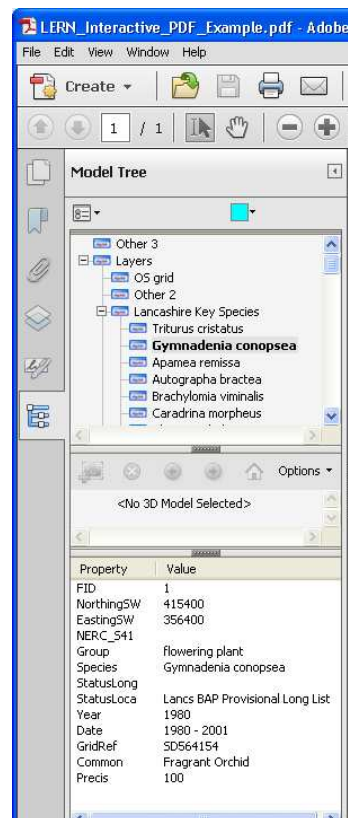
LERN_Interactive_PDF_Example.pdf - Adobe

File Edit View Window Help

Create

1 / 1

Model Tree

Other 3
Layers
OS grid
Other 2
Lancashire Key Species
Triturus cristatus
Gymnadenia conopsea
Apamea remissa
Autographa bractea
Brachylomia viminalis
Caradrina morpheus

Options

<No 3D Model Selected>

| Property | Value |
|---|---|
| FID | 1 |
| NorthingSW | 415400 |
| EastingSW | 356400 |
| NERC_S41 | |
| Group | flowering plant |
| Species | Gymnadenia conopsea |
| StatusLong | |
| StatusLoca | Lancs BAP Provisional Long List |
| Year | 1980 |
| Date | 1980 - 2001 |
| GridRef | SD564154 |
| Common | Fragrant Orchid |
| Precis | 100 |